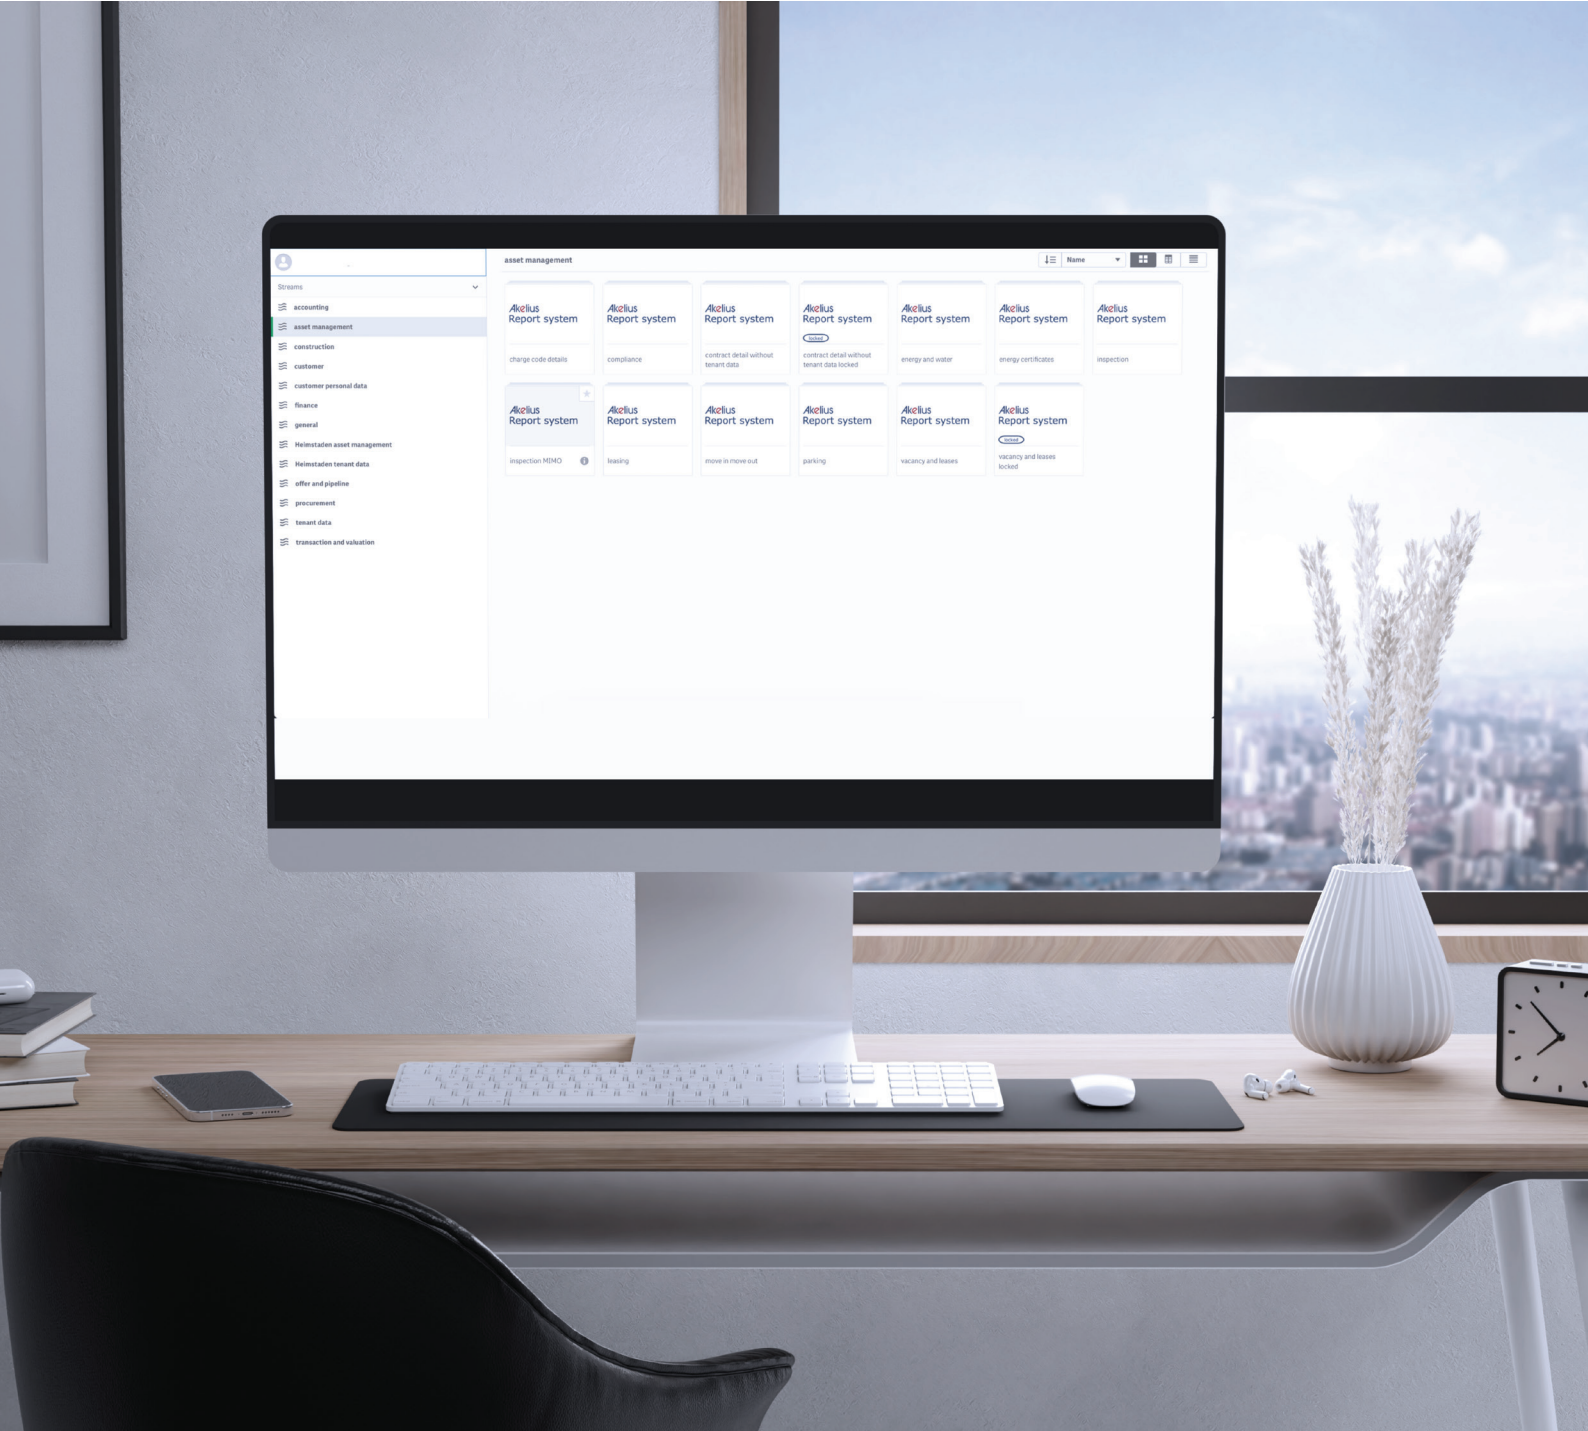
Streams

accounting
asset management
construction
customer
customer personal data
finance
general
Heimstaden asset management
Heimstaden tenant data
offer and pipeline
procurement
tenant data
transaction and valuation

asset management

Name

Akelius Report system
charge code details

Akelius Report system
compliance

Akelius Report system
contract detail without tenant data

Akelius Report system
locked
contract detail without tenant data locked

Akelius Report system
energy and water

Akelius Report system
energy certificates

Akelius Report system
inspection

Akelius Report system
inspection MIMO

Akelius Report system
leasing

Akelius Report system
move in move out

Akelius Report system
parking

Akelius Report system
vacancy and leases

Akelius Report system
locked
vacancy and leases locked